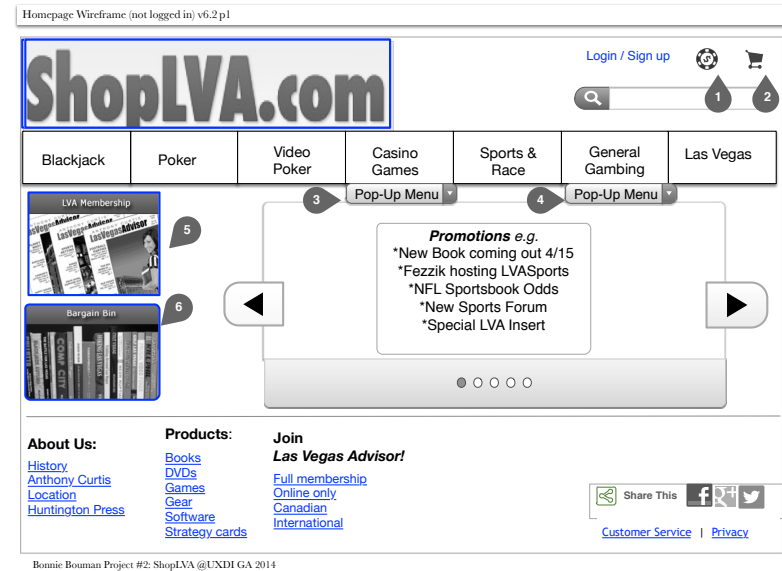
Homepage Wireframe (not logged in) v6.2 p1

ShopLVA.com

Login / Sign up

1 2

| Blackjack | Poker | Video Poker | Casino Games | Sports & Race | General Gambling | Las Vegas |
|---|---|---|---|---|---|---|

3 Pop-Up Menu
4 Pop-Up Menu

LVA Membership
5

Bargain Bin
6

*Promotions* e.g.
*New Book coming out 4/15
*Fezzik hosting LVASports
*NFL Sportsbook Odds
*New Sports Forum
*Special LVA Insert

About Us:
History
Anthony Curtis
Location
Huntington Press

Products:
Books
DVDs
Games
Gear
Software
Strategy cards

Join
*Las Vegas Advisor!*
Full membership
Online only
Canadian
International

Share This

Customer Service | Privacy

Bonnie Bouman Project #2: ShopLVA @UXDI GA 2014